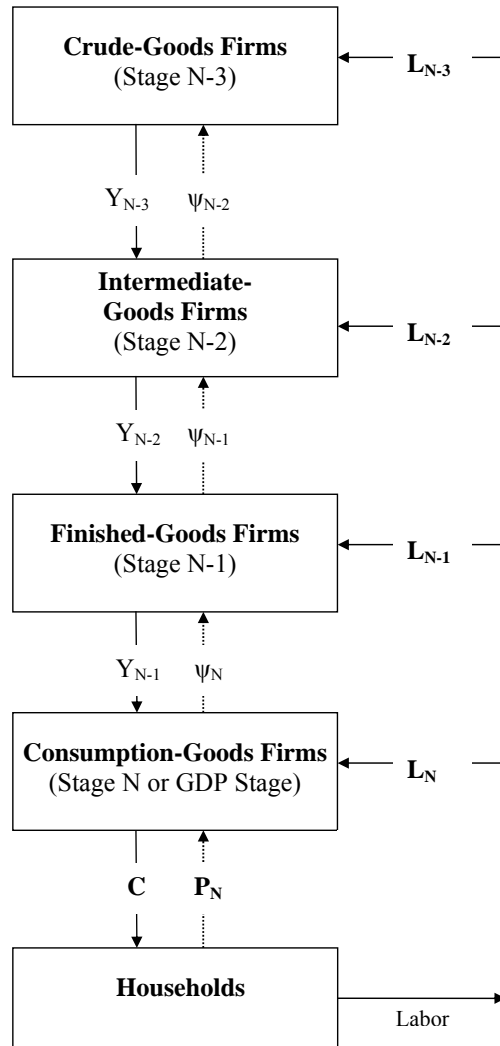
**Crude-Goods Firms**
(Stage N-3)

$L_{N-3}$

$Y_{N-3}$ $\psi_{N-2}$

**Intermediate-Goods Firms**
(Stage N-2)

$L_{N-2}$

$Y_{N-2}$ $\psi_{N-1}$

**Finished-Goods Firms**
(Stage N-1)

$L_{N-1}$

$Y_{N-1}$ $\psi_{N}$

**Consumption-Goods Firms**
(Stage N or GDP Stage)

$L_{N}$

**C** $P_N$

**Households**

Labor